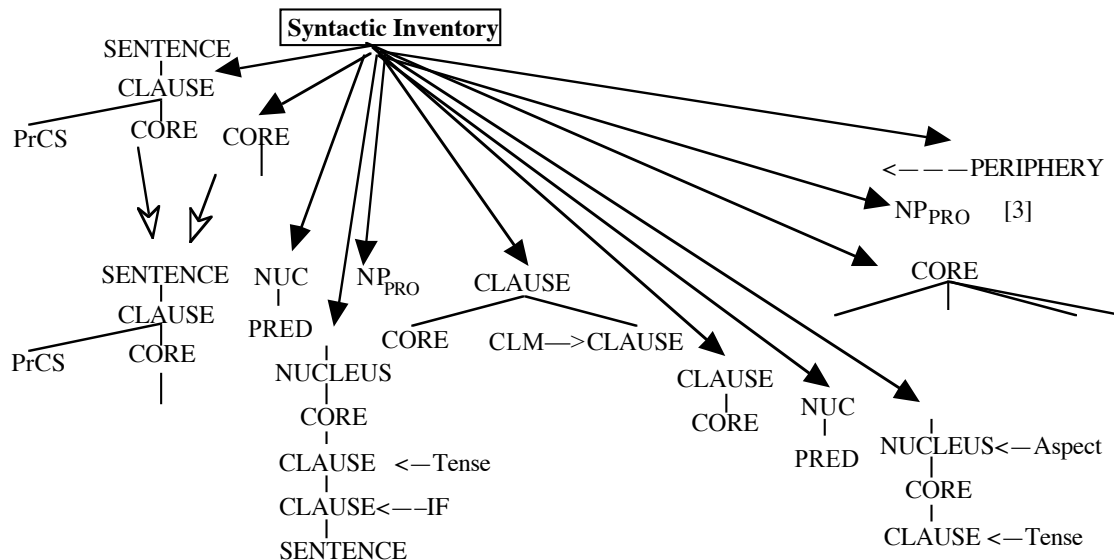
Syntactic Inventory

SENTENCE
CLAUSE
PrCS CORE CORE

<———PERIPHERY

$NP_{PRO}$ [3]

SENTENCE
CLAUSE
PrCS CORE

NUC
PRED

$NP_{PRO}$

CLAUSE
CORE CLM—>CLAUSE

CORE

NUCLEUS
CORE
CLAUSE <—Tense
CLAUSE<—–IF
SENTENCE

CLAUSE
CORE

NUC
PRED

NUCLEUS<—Aspect
CORE
CLAUSE <—Tense